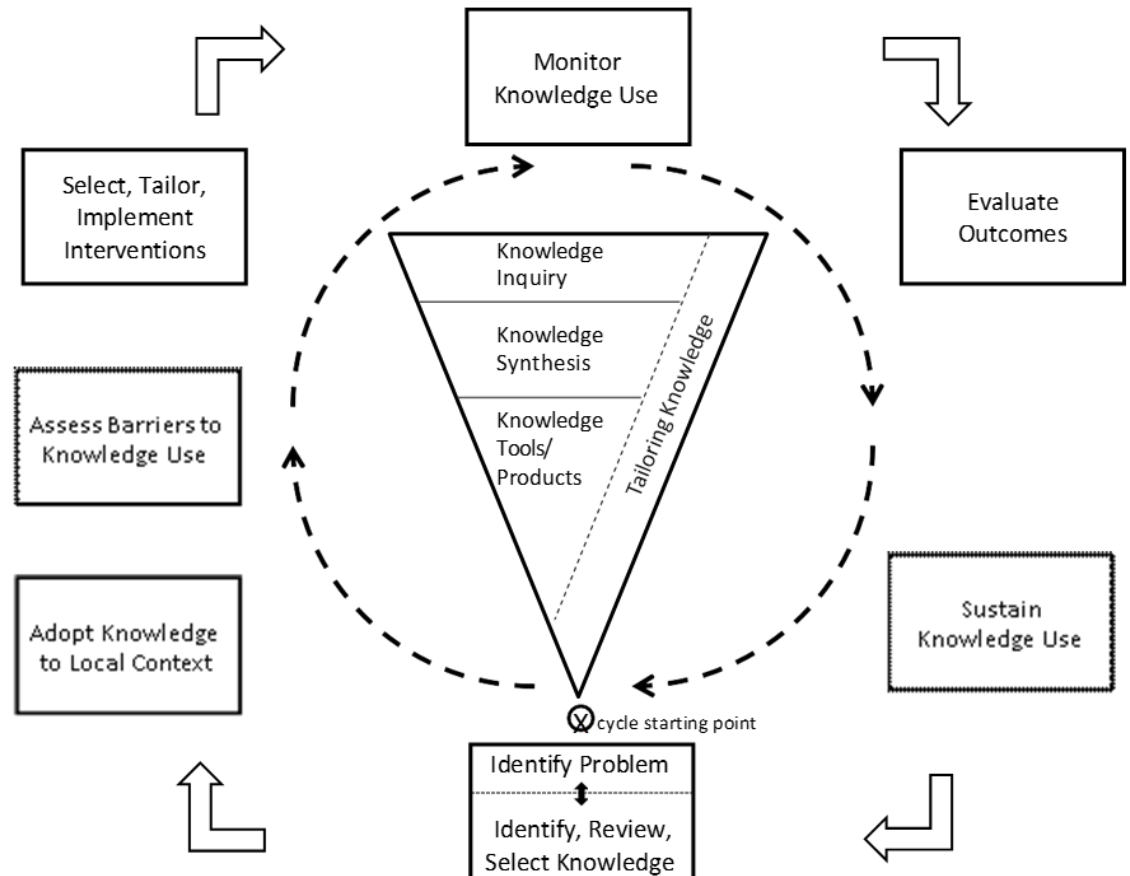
Monitor Knowledge Use

Evaluate Outcomes

Sustain Knowledge Use

Identify Problem

Identify, Review, Select Knowledge

cycle starting point

Adopt Knowledge to Local Context

Assess Barriers to Knowledge Use

Select, Tailor, Implement Interventions

Knowledge Inquiry

Knowledge Synthesis

Knowledge Tools/ Products

Tailoring Knowledge